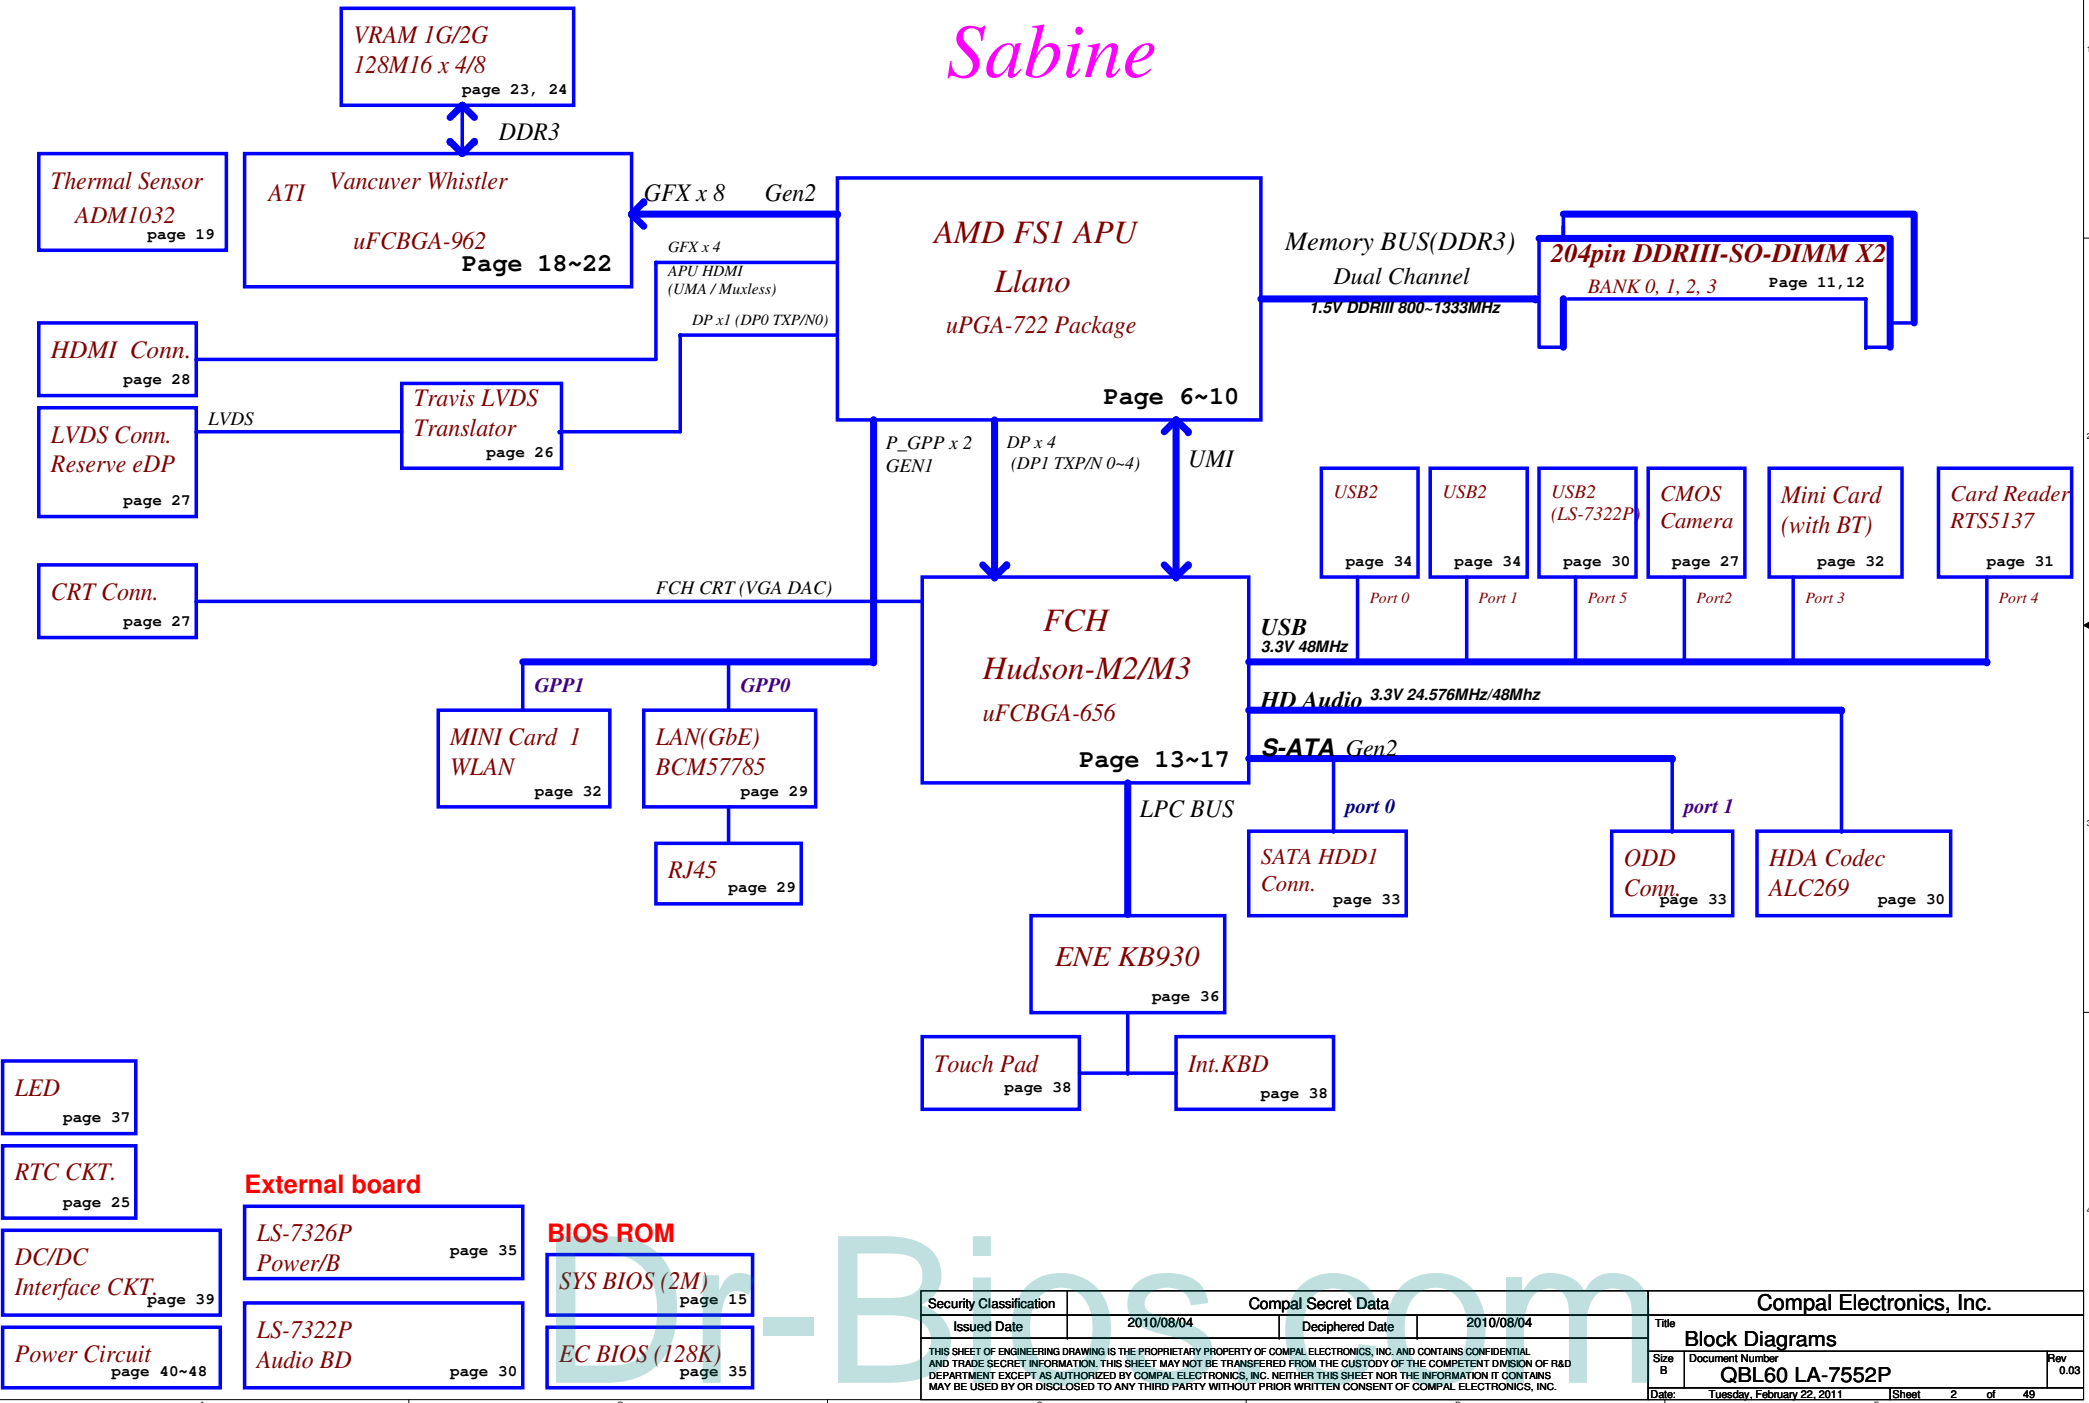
Sabine

VRAM 1G/2G
128M16 x 4/8
page 23, 24

DDR3

Thermal Sensor
ADM1032
page 19

ATI Vancuver Whistler
uFCBGA-962
Page 18~22

GFX x 8 Gen2

GFX x 4
APU HDMI
(UMA / Muxless)
DP x1 (DP0 TXP/N0)

AMD FS1 APU
Llano
uPGA-722 Package
Page 6~10

Memory BUS(DDR3)
Dual Channel
1.5V DDRIII 800~1333MHz

204pin DDRIII-SO-DIMM X2
BANK 0, 1, 2, 3
Page 11,12

HDMI Conn.
page 28

LVDS Conn.
Reserve eDP
page 27

LVDS

Travis LVDS
Translator
page 26

P_GPP x 2
GEN1

DP x 4
(DP1 TXP/N 0~4)

UMI

USB2
page 34
Port 0

USB2
page 34
Port 1

USB2
(LS-7322P)
page 30
Port 5

CMOS
Camera
page 27
Port2

Mini Card
(with BT)
page 32
Port 3

Card Reader
RTS5137
page 31
Port 4

CRT Conn.
page 27

FCH CRT (VGA DAC)

FCH
Hudson-M2/M3
uFCBGA-656
Page 13~17

USB
3.3V 48MHz

HD Audio 3.3V 24.576MHz/48Mhz

S-ATA Gen2

GPP1

GPP0

MINI Card 1
WLAN
page 32

LAN(GbE)
BCM57785
page 29

RJ45
page 29

LPC BUS

port 0

port 1

SATA HDD1
Conn.
page 33

ODD
Conn.
page 33

HDA Codec
ALC269
page 30

ENE KB930
page 36

Touch Pad
page 38

Int.KBD
page 38

LED
page 37

RTC CKT.
page 25

DC/DC
Interface CKT.
page 39

Power Circuit
page 40~48

External board

LS-7326P
Power/B
page 35

LS-7322P
Audio BD
page 30

BIOS ROM

SYS BIOS (2M)
page 15

EC BIOS (128K)
page 35

Dr-Bios.com

Security Classification | Compal Secret Data
Issued Date 2010/08/04 | Deciphered Date 2010/08/04

THIS SHEET OF ENGINEERING DRAWING IS THE PROPRIETARY PROPERTY OF COMPAL ELECTRONICS, INC. AND CONTAINS CONFIDENTIAL AND TRADE SECRET INFORMATION. THIS SHEET MAY NOT BE TRANSFERED FROM THE CUSTODY OF THE COMPETENT DIVISION OF R&D DEPARTMENT EXCEPT AS AUTHORIZED BY COMPAL ELECTRONICS, INC. NEITHER THIS SHEET NOR THE INFORMATION IT CONTAINS MAY BE USED BY OR DISCLOSED TO ANY THIRD PARTY WITHOUT PRIOR WRITTEN CONSENT OF COMPAL ELECTRONICS, INC.

Compal Electronics, Inc.
Title
Block Diagrams
Size B | Document Number QBL60 LA-7552P | Rev 0.03
Date: Tuesday, February 22, 2011 | Sheet 2 of 49